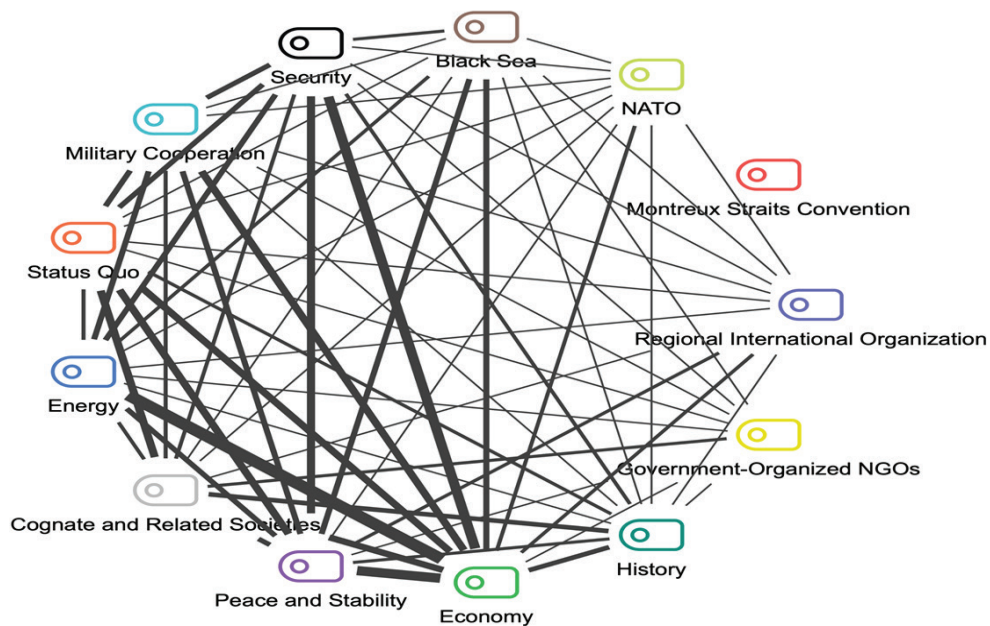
Security

Black Sea

NATO

Military Cooperation

Montreux Straits Convention

Status Quo

Regional International Organization

Energy

Government-Organized NGOs

Cognate and Related Societies

History

Peace and Stability

Economy